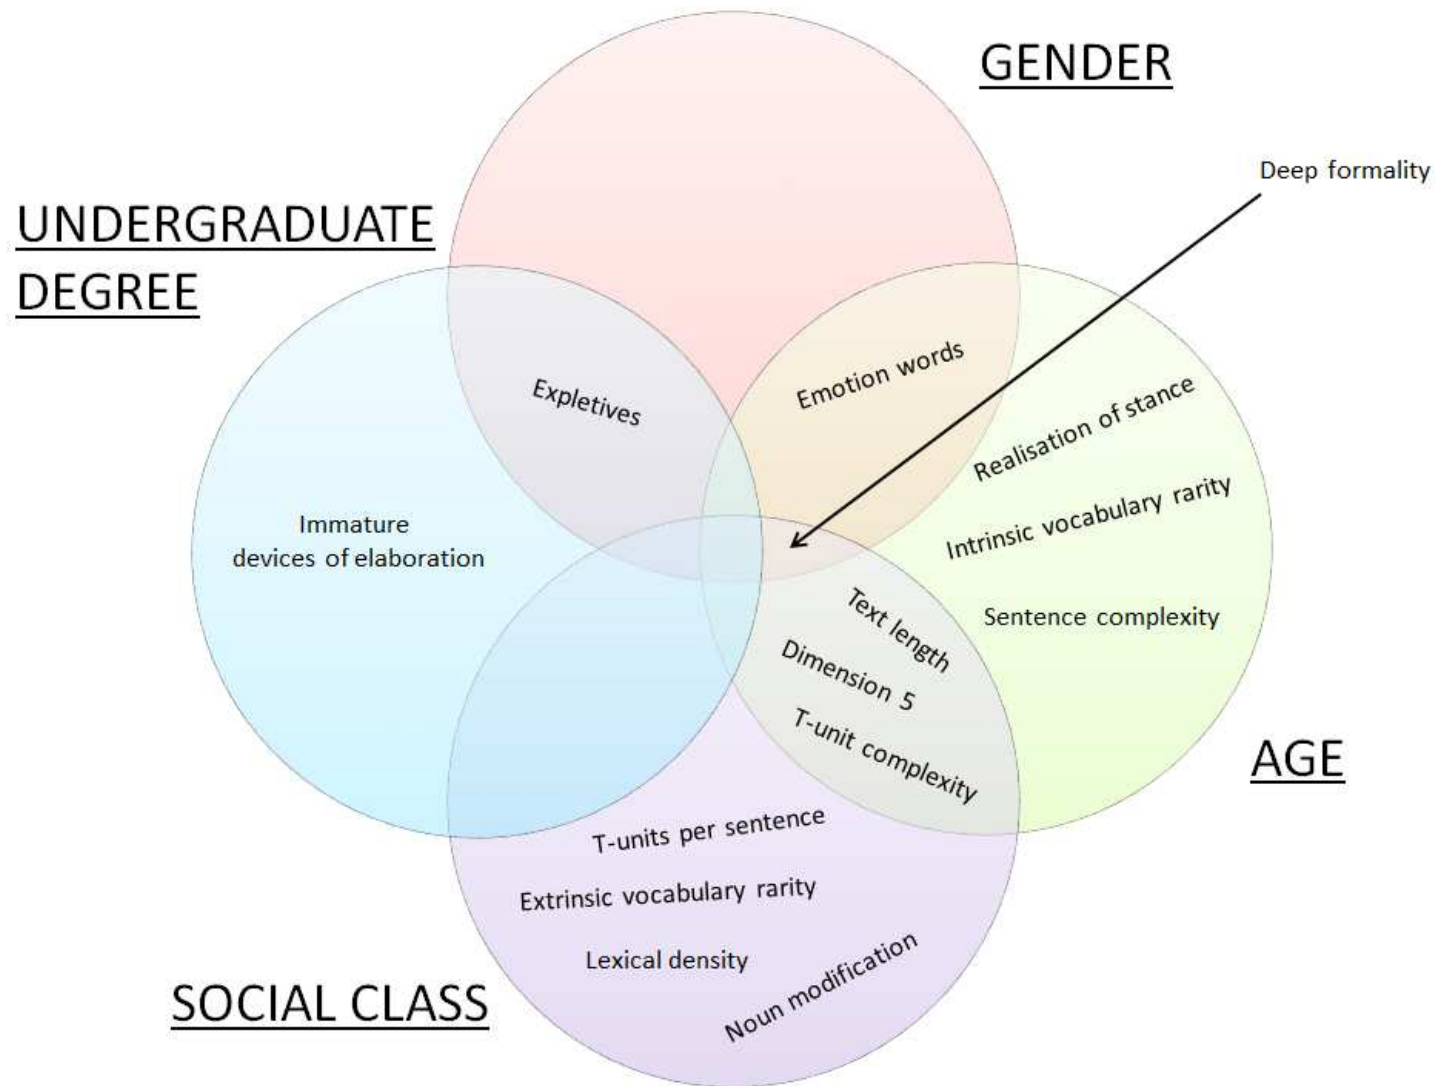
GENDER

Deep formality

UNDERGRADUATE DEGREE

Expletives

Emotion words

Realisation of stance

Intrinsic vocabulary rarity

Immature devices of elaboration

Sentence complexity

Text length

Dimension 5

T-unit complexity

AGE

T-units per sentence

Extrinsic vocabulary rarity

Lexical density

Noun modification

SOCIAL CLASS